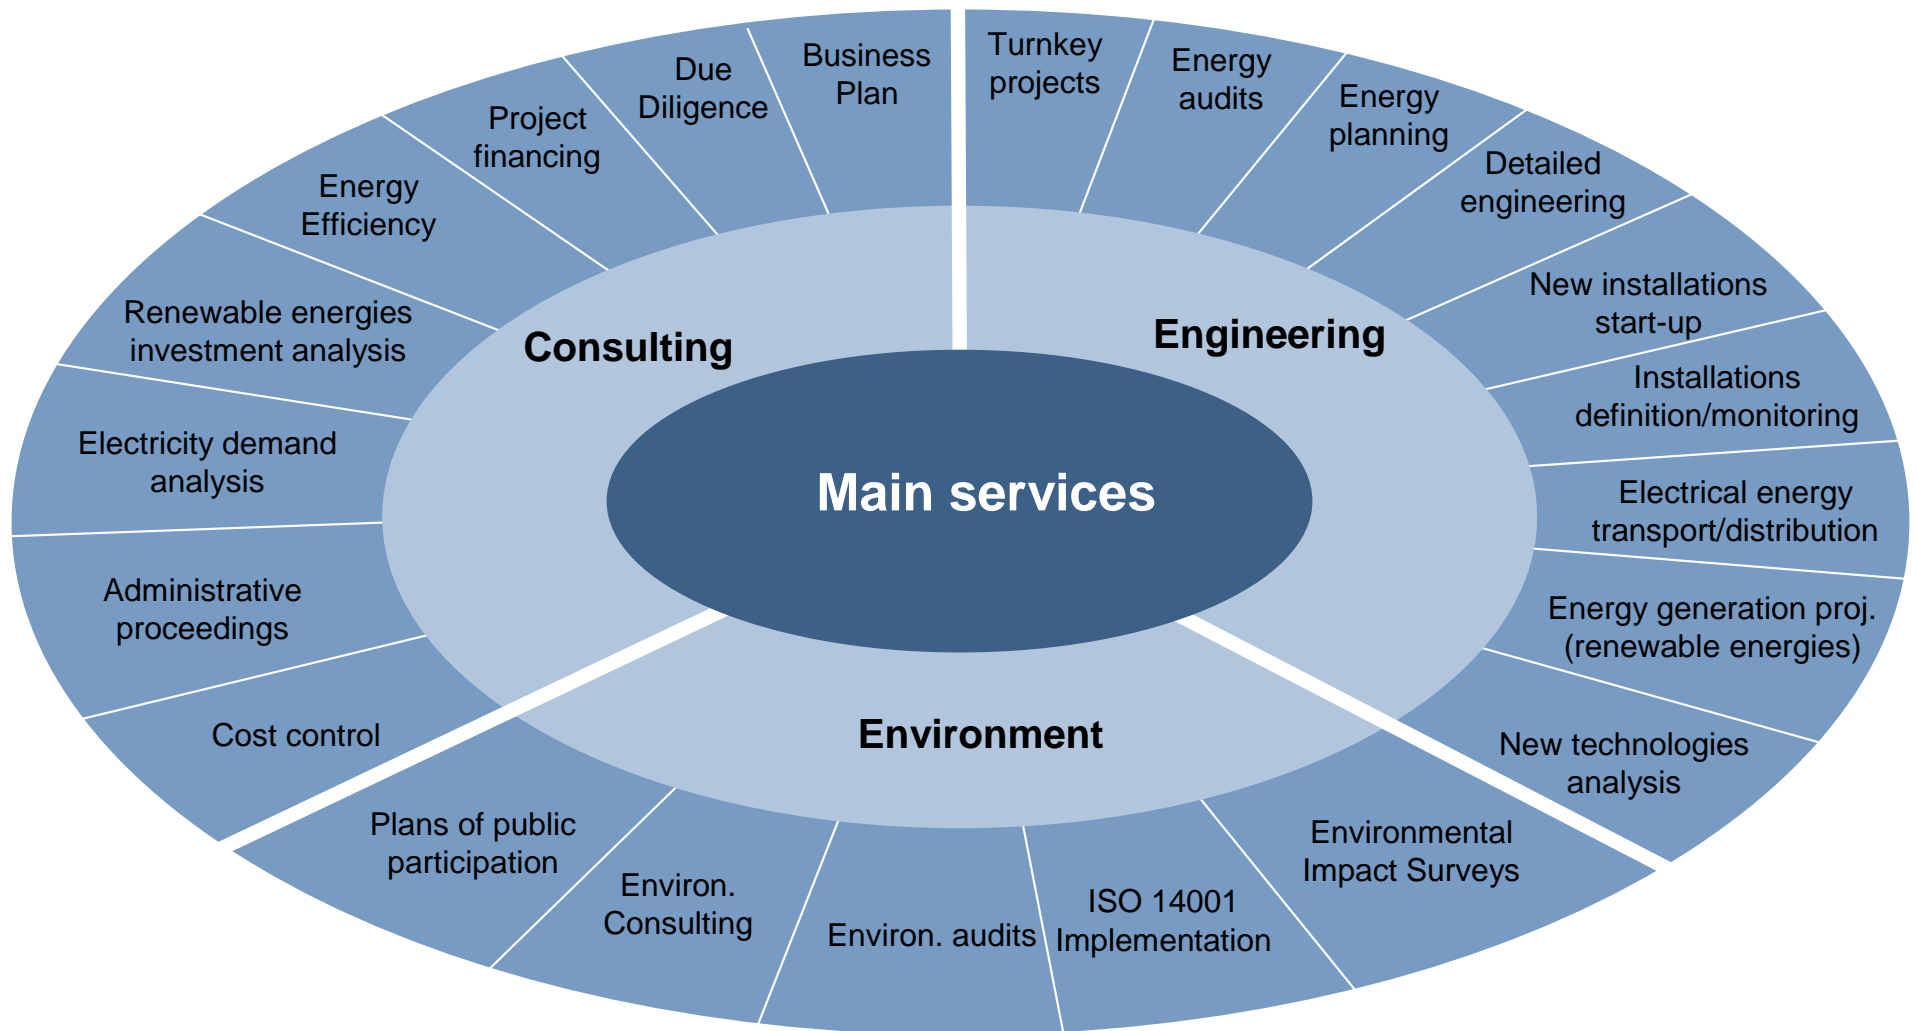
Main services

Consulting

Business Plan

Due Diligence

Project financing

Energy Efficiency

Renewable energies investment analysis

Electricity demand analysis

Administrative proceedings

Cost control

Engineering

Turnkey projects

Energy audits

Energy planning

Detailed engineering

New installations start-up

Installations definition/monitoring

Electrical energy transport/distribution

Energy generation proj. (renewable energies)

New technologies analysis

Environment

Environmental Impact Surveys

ISO 14001 Implementation

Environ. audits

Environ. Consulting

Plans of public participation